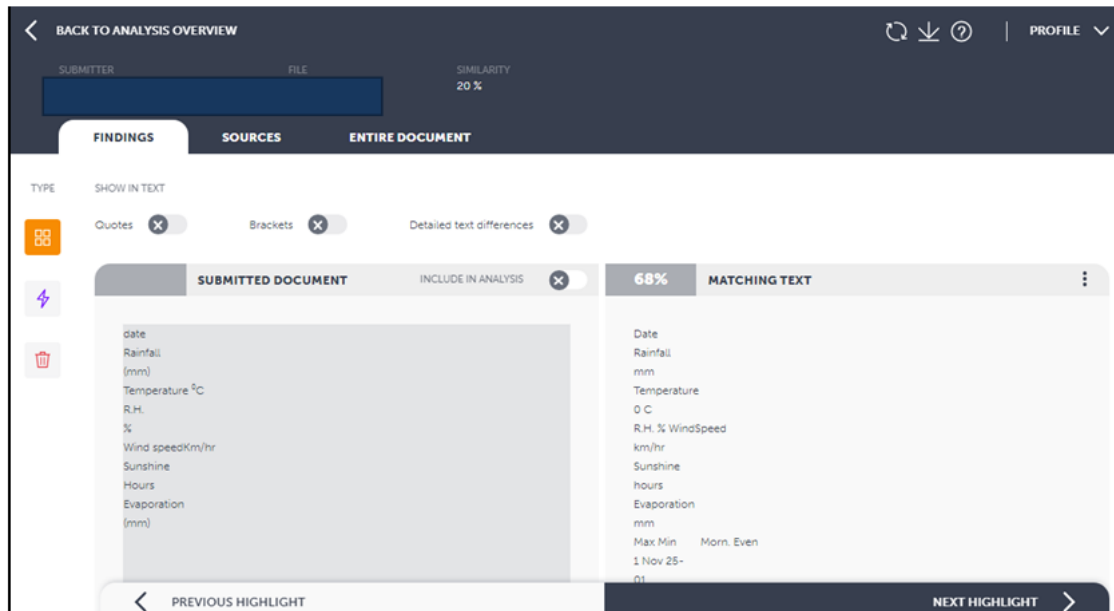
BACK TO ANALYSIS OVERVIEW

PROFILE

SUBMITTER
FILE
SIMILARITY
20 %

FINDINGS
SOURCES
ENTIRE DOCUMENT

TYPE
SHOW IN TEXT
Quotes
Brackets
Detailed text differences

SUBMITTED DOCUMENT
INCLUDE IN ANALYSIS
68%
MATCHING TEXT

date
Rainfall
(mm)
Temperature $^0$C
R.H.
%
Wind speedKm/hr
Sunshine
Hours
Evaporation
(mm)

Date
Rainfall
mm
Temperature
0 C
R.H. % WindSpeed
km/hr
Sunshine
hours
Evaporation
mm
Max Min Morn. Even
1 Nov 25-
01

PREVIOUS HIGHLIGHT
NEXT HIGHLIGHT